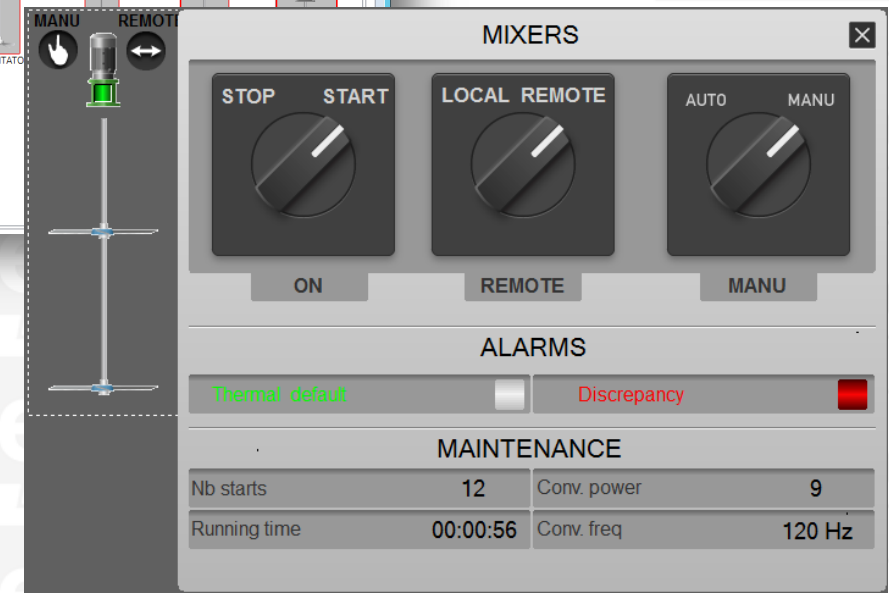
MANU REMOT

ITATO

MIXERS

STOP START

LOCAL REMOTE

AUTO MANU

ON

REMOTE

MANU

ALARMS

Thermal default

Discrepancy

MAINTENANCE

| Nb starts | 12 | Conv. power | 9 |
|---|---|---|---|
| Running time | 00:00:56 | Conv. freq | 120 Hz |